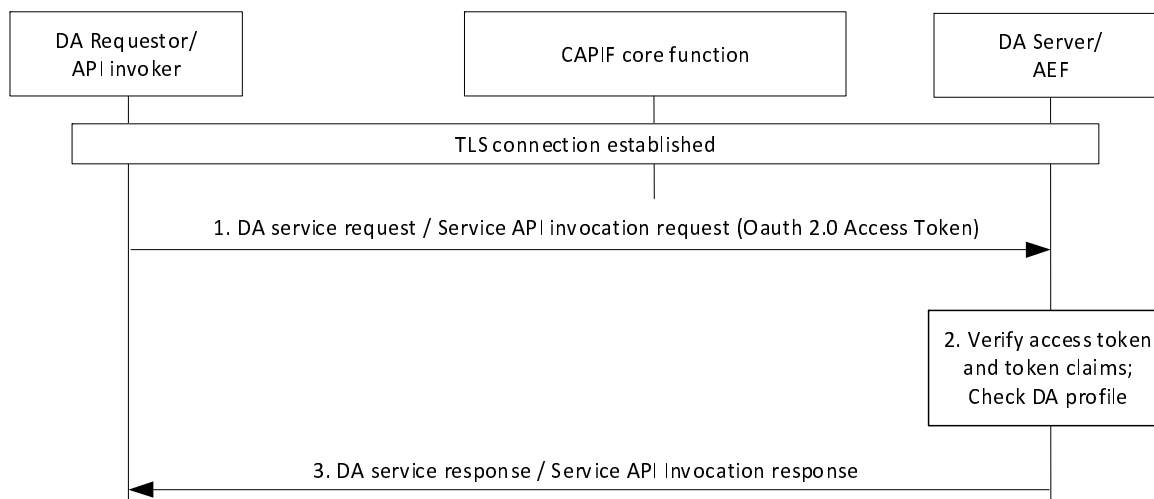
DA Requestor/ API invoker

CAPIF core function

DA Server/ AEF

TLS connection established

1. DA service request / Service API invocation request (Oauth 2.0 Access Token)

2. Verify access token and token claims; Check DA profile

3. DA service response / Service API Invocation response